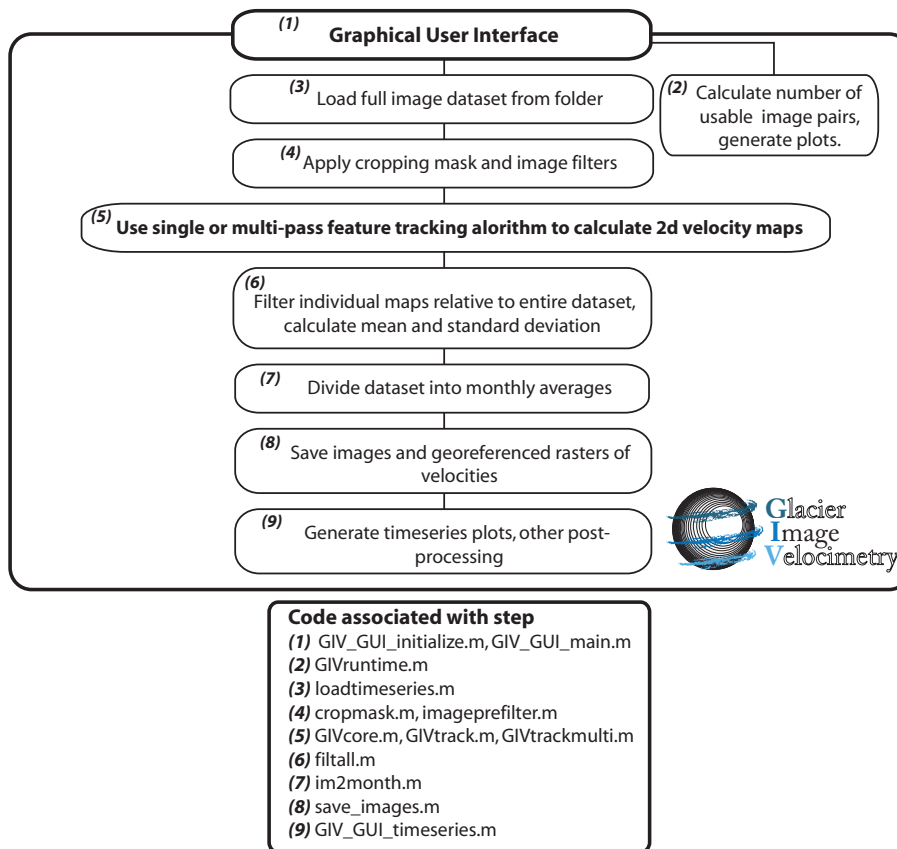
(1) Graphical User Interface

(2) Calculate number of usable image pairs, generate plots.

(3) Load full image dataset from folder

(4) Apply cropping mask and image filters

(5) Use single or multi-pass feature tracking alorithm to calculate 2d velocity maps

(6) Filter individual maps relative to entire dataset, calculate mean and standard deviation

(7) Divide dataset into monthly averages

(8) Save images and georeferenced rasters of velocities

(9) Generate timeseries plots, other post-processing

Glacier Image Velocimetry

Code associated with step
(1) GIV_GUI_initialize.m, GIV_GUI_main.m
(2) GIVruntime.m
(3) loadtimeseries.m
(4) cropmask.m, imageprefilter.m
(5) GIVcore.m, GIVtrack.m, GIVtrackmulti.m
(6) filtall.m
(7) im2month.m
(8) save_images.m
(9) GIV_GUI_timeseries.m